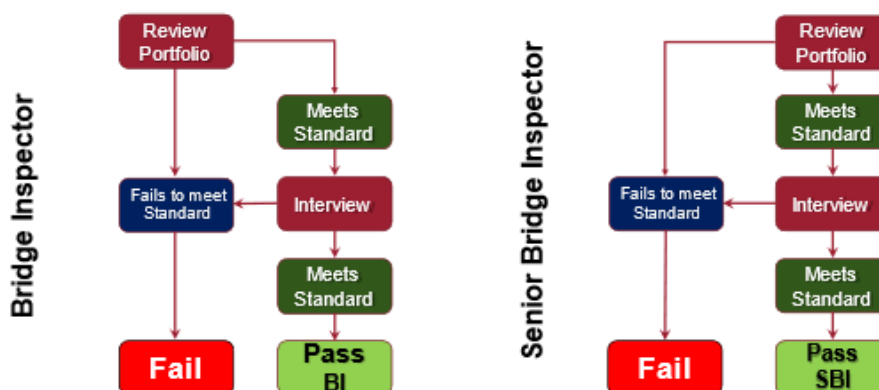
Bridge Inspector

Review Portfolio

Meets Standard

Fails to meet Standard

Interview

Meets Standard

Fail

Pass BI

Senior Bridge Inspector

Review Portfolio

Meets Standard

Fails to meet Standard

Interview

Meets Standard

Fail

Pass SBI